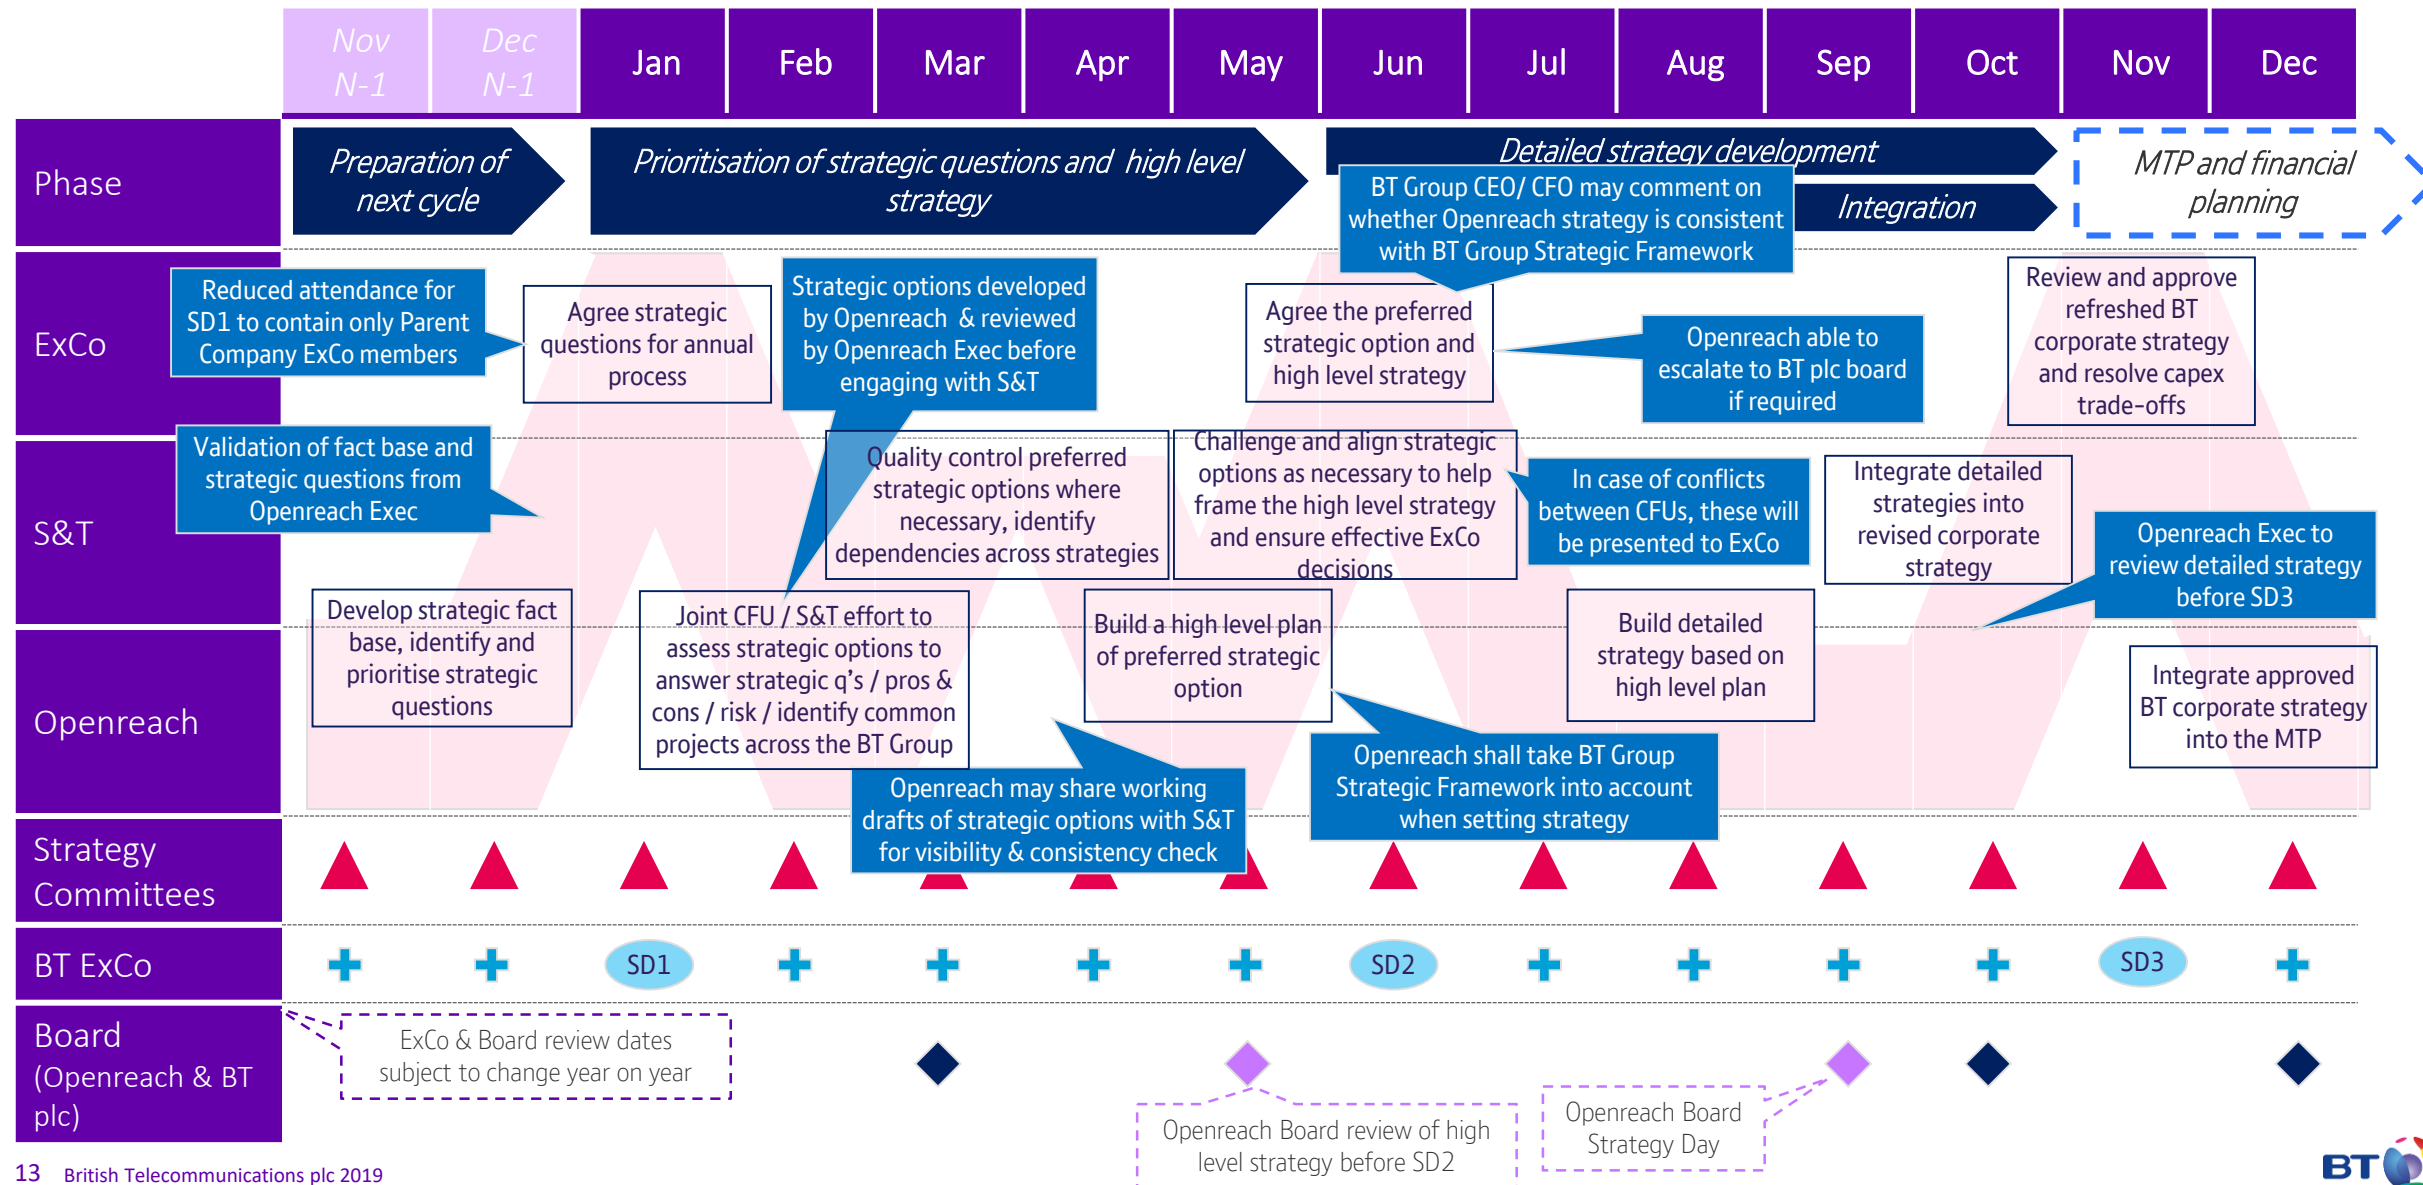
| Nov N-1 | Dec N-1 | Jan | Feb | Mar | Apr | May | Jun | Jul | Aug | Sep | Oct | Nov | Dec |
|---|---|---|---|---|---|---|---|---|---|---|---|---|---|

Phase

Preparation of next cycle

Prioritisation of strategic questions and high level strategy

Detailed strategy development

Integration

MTP and financial planning

BT Group CEO/ CFO may comment on whether Openreach strategy is consistent with BT Group Strategic Framework

ExCo

Reduced attendance for SD1 to contain only Parent Company ExCo members

Agree strategic questions for annual process

Strategic options developed by Openreach & reviewed by Openreach Exec before engaging with S&T

Agree the preferred strategic option and high level strategy

Openreach able to escalate to BT plc board if required

Review and approve refreshed BT corporate strategy and resolve capex trade-offs

S&T

Validation of fact base and strategic questions from Openreach Exec

Quality control preferred strategic options where necessary, identify dependencies across strategies

Challenge and align strategic options as necessary to help frame the high level strategy and ensure effective ExCo decisions

In case of conflicts between CFUs, these will be presented to ExCo

Integrate detailed strategies into revised corporate strategy

Openreach Exec to review detailed strategy before SD3

Openreach

Develop strategic fact base, identify and prioritise strategic questions

Joint CFU / S&T effort to assess strategic options to answer strategic q's / pros & cons / risk / identify common projects across the BT Group

Build a high level plan of preferred strategic option

Build detailed strategy based on high level plan

Integrate approved BT corporate strategy into the MTP

Openreach may share working drafts of strategic options with S&T for visibility & consistency check

Openreach shall take BT Group Strategic Framework into account when setting strategy

Strategy Committees

BT ExCo

SD1

SD2

SD3

Board (Openreach & BT plc)

ExCo & Board review dates subject to change year on year

Openreach Board review of high level strategy before SD2

Openreach Board Strategy Day

13 British Telecommunications plc 2019

BT